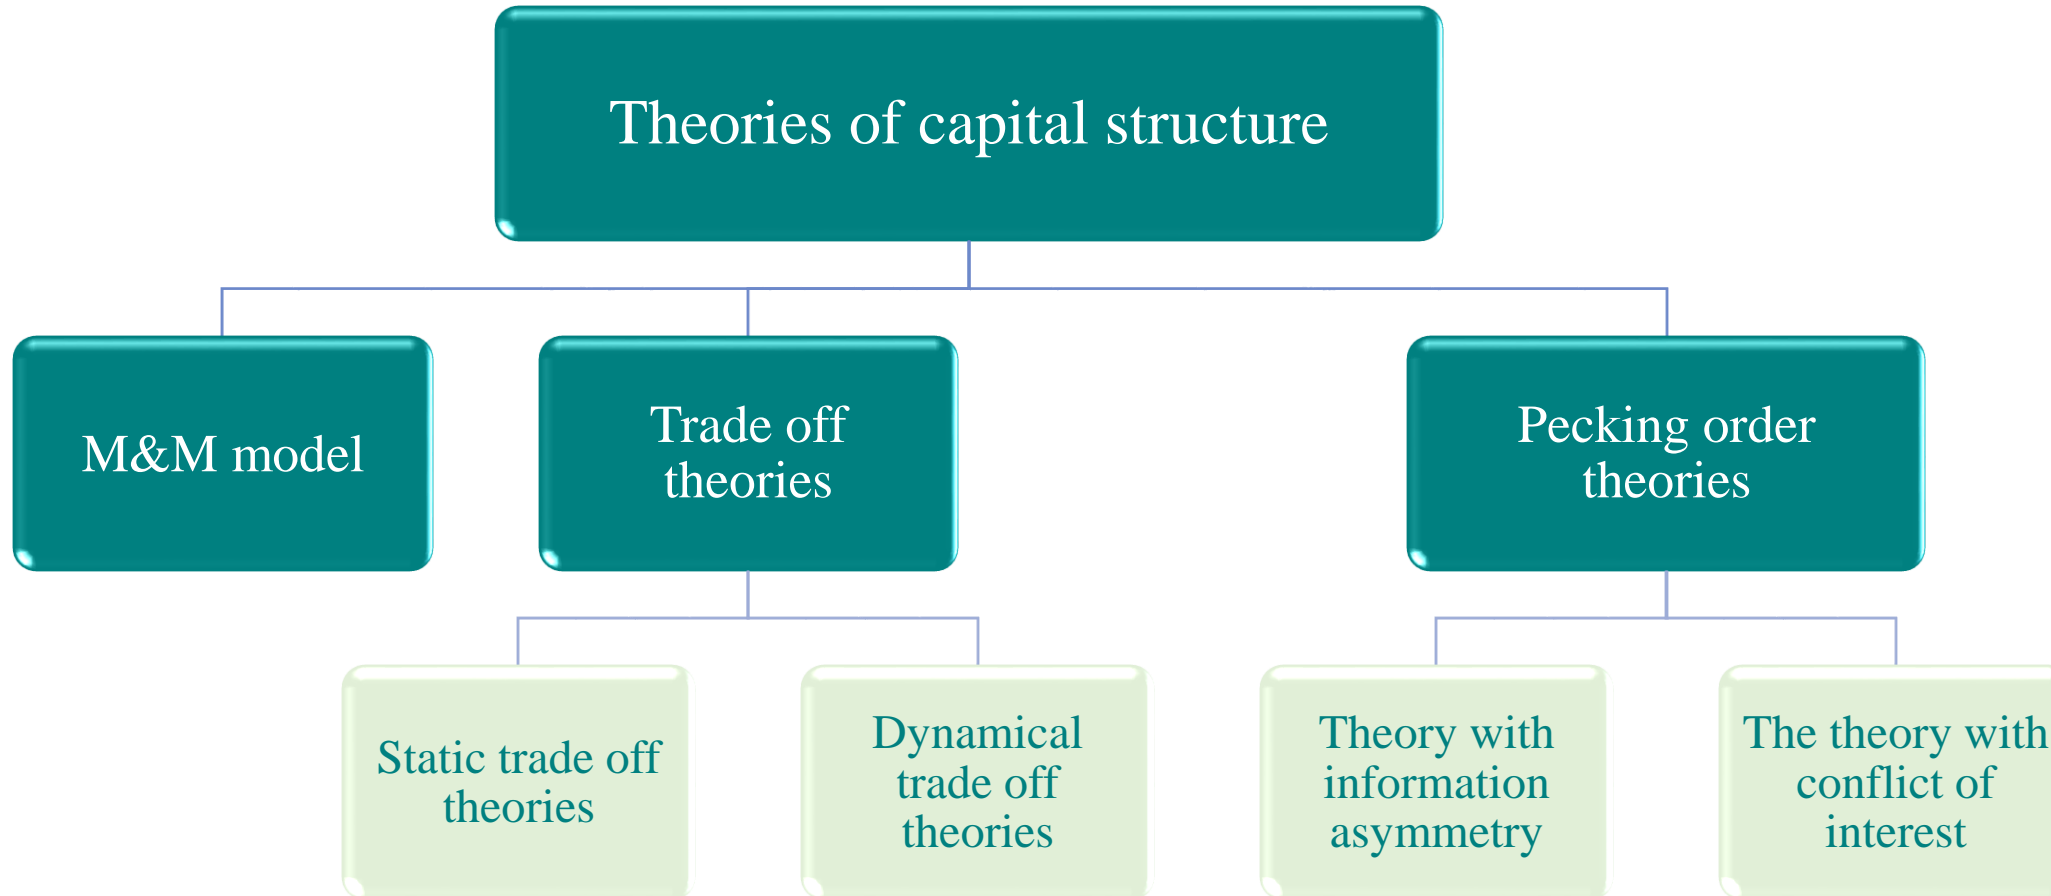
Theories of capital structure

M&M model

Trade off theories

Pecking order theories

Static trade off theories

Dynamical trade off theories

Theory with information asymmetry

The theory with conflict of interest